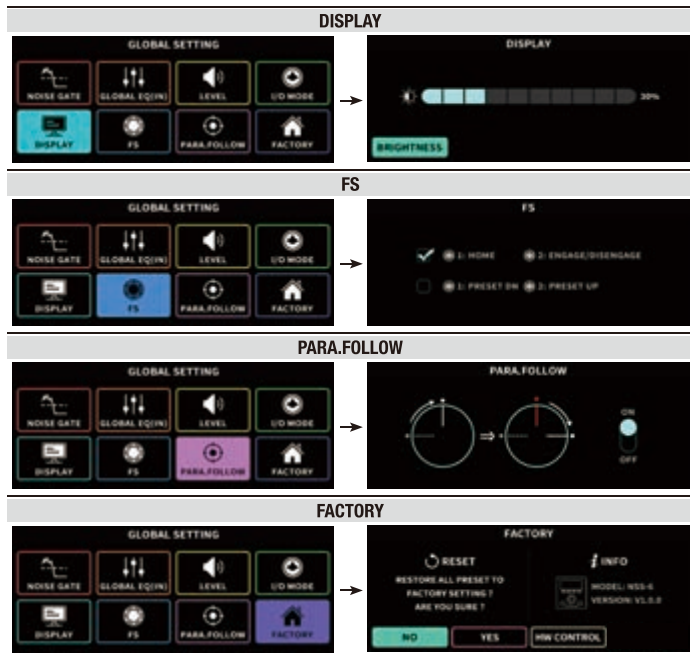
DISPLAY

GLOBAL SETTING

NOISE GATE GLOBAL EQ(IN) LEVEL I/O MODE
DISPLAY FS PARA.FOLLOW FACTORY

DISPLAY

30%

BRIGHTNESS

FS

GLOBAL SETTING

NOISE GATE GLOBAL EQ(IN) LEVEL I/O MODE
DISPLAY FS PARA.FOLLOW FACTORY

FS

1: HOME 2: ENGAGE/DISENGAGE

1: PRESET DN 2: PRESET UP

PARA.FOLLOW

GLOBAL SETTING

NOISE GATE GLOBAL EQ(IN) LEVEL I/O MODE
DISPLAY FS PARA.FOLLOW FACTORY

PARA.FOLLOW

ON
OFF

FACTORY

GLOBAL SETTING

NOISE GATE GLOBAL EQ(IN) LEVEL I/O MODE
DISPLAY FS PARA.FOLLOW FACTORY

FACTORY

RESET

RESTORE ALL PRESET TO FACTORY SETTING ? ARE YOU SURE ?

INFO

MODEL: NSS-6
VERSION: V1.0.0

NO YES HW CONTROL